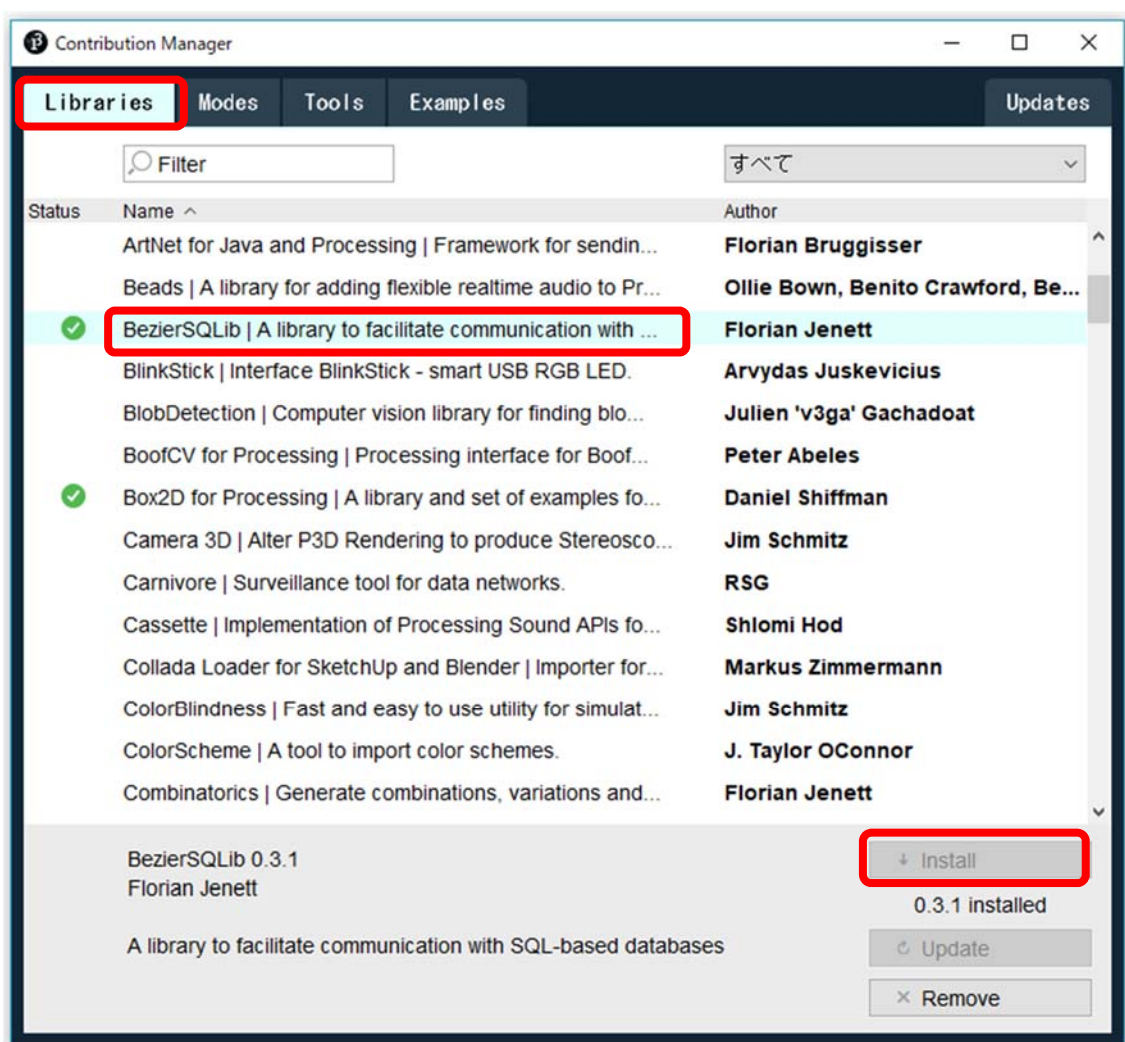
Contribution Manager

Libraries Modes Tools Examples Updates

Filter

すべて

| Status | Name | Author |
|---|---|---|
| | ArtNet for Java and Processing \| Framework for sendin... | Florian Bruggisser |
| | Beads \| A library for adding flexible realtime audio to Pr... | Ollie Bown, Benito Crawford, Be... |
| | BezierSQLib \| A library to facilitate communication with ... | Florian Jenett |
| | BlinkStick \| Interface BlinkStick - smart USB RGB LED. | Arvydas Juskevicius |
| | BlobDetection \| Computer vision library for finding blo... | Julien 'v3ga' Gachadoat |
| | BoofCV for Processing \| Processing interface for Boof... | Peter Abeles |
| | Box2D for Processing \| A library and set of examples fo... | Daniel Shiffman |
| | Camera 3D \| Alter P3D Rendering to produce Stereosco... | Jim Schmitz |
| | Carnivore \| Surveillance tool for data networks. | RSG |
| | Cassette \| Implementation of Processing Sound APIs fo... | Shlomi Hod |
| | Collada Loader for SketchUp and Blender \| Importer for... | Markus Zimmermann |
| | ColorBlindness \| Fast and easy to use utility for simulat... | Jim Schmitz |
| | ColorScheme \| A tool to import color schemes. | J. Taylor OConnor |
| | Combinatorics \| Generate combinations, variations and... | Florian Jenett |

BezierSQLib 0.3.1
Florian Jenett

A library to facilitate communication with SQL-based databases

Install

0.3.1 installed

Update

Remove